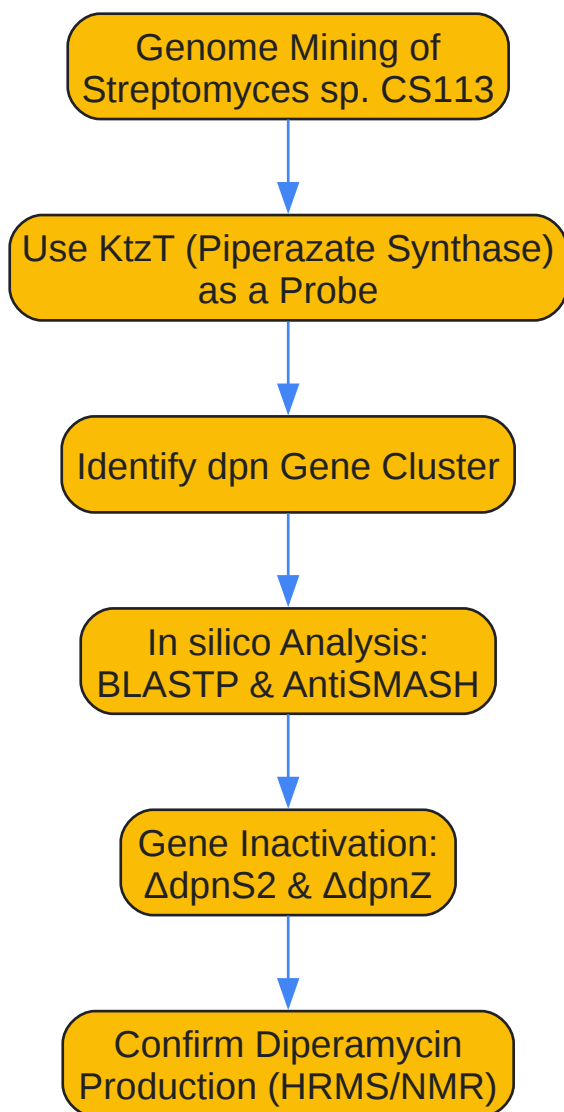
Genome Mining of Streptomyces sp. CS113

Use KtzT (Piperazate Synthase) as a Probe

Identify dpn Gene Cluster

In silico Analysis: BLASTP & AntiSMASH

Gene Inactivation: ΔdpnS2 & ΔdpnZ

Confirm Diperamycin Production (HRMS/NMR)